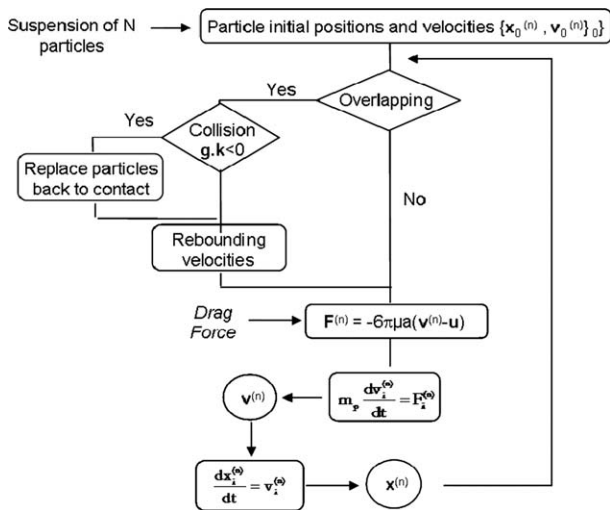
Suspension of N particles

Particle initial positions and velocities $\{\mathbf{x}_0^{(n)}, \mathbf{v}_0^{(n)}\}_0\}$

Overlapping

Yes

Yes

Collision $\mathbf{g}.\mathbf{k}<0$

Replace particles back to contact

No

Rebounding velocities

Drag Force

$\mathbf{F}^{(n)} = -6\pi\mu a(\mathbf{v}^{(n)}-\mathbf{u})$

$\mathbf{v}^{(n)}$

$m_p \frac{d\mathbf{v}_i^{(n)}}{dt} = \mathbf{F}_i^{(n)}$

$\frac{d\mathbf{x}_i^{(n)}}{dt} = \mathbf{v}_i^{(n)}$

$\mathbf{X}^{(n)}$